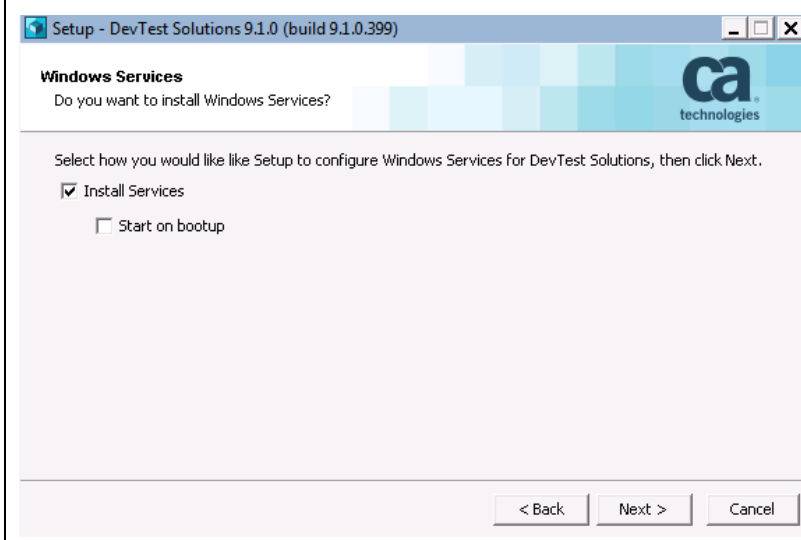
Setup - DevTest Solutions 9.1.0 (build 9.1.0.399)

Windows Services
Do you want to install Windows Services?

ca
technologies

Select how you would like like Setup to configure Windows Services for DevTest Solutions, then click Next.

Install Services

Start on bootup

< Back
Next >
Cancel